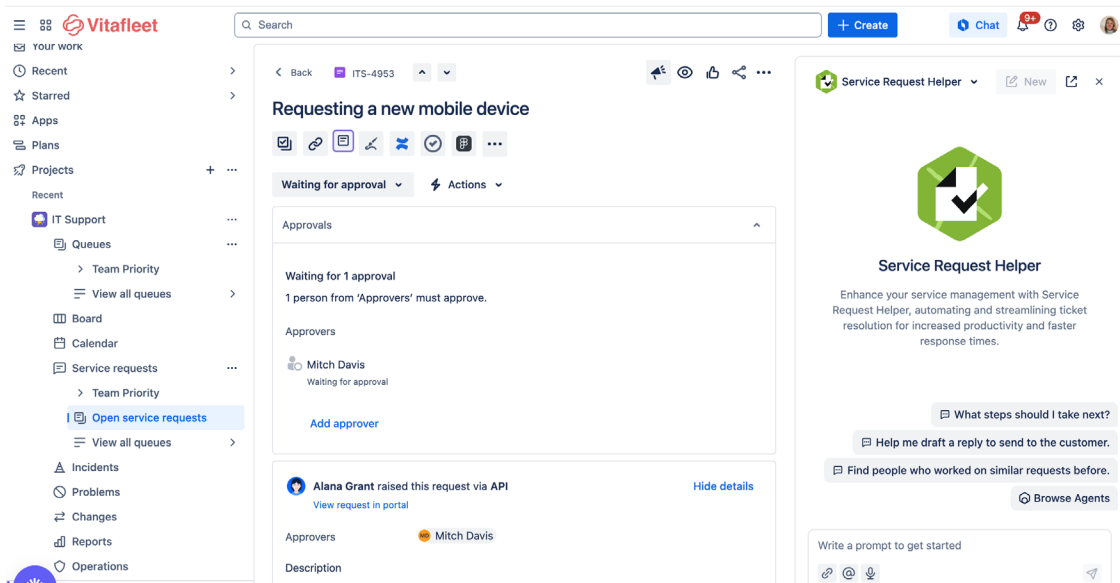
Vitafleet
Search
+ Create
Chat
9+

Your work
Recent
Starred
Apps
Plans
Projects
Recent
IT Support
Queues
Team Priority
View all queues
Board
Calendar
Service requests
Team Priority
Open service requests
View all queues
Incidents
Problems
Changes
Reports
Operations

< Back
ITS-4953
Requesting a new mobile device
Waiting for approval
Actions
Approvals
Waiting for 1 approval
1 person from 'Approvers' must approve.
Approvers
Mitch Davis
Waiting for approval
Add approver
Alana Grant raised this request via API
View request in portal
Hide details
Approvers
MD Mitch Davis
Description

Service Request Helper
New
Service Request Helper
Enhance your service management with Service Request Helper, automating and streamlining ticket resolution for increased productivity and faster response times.
What steps should I take next?
Help me draft a reply to send to the customer.
Find people who worked on similar requests before.
Browse Agents
Write a prompt to get started